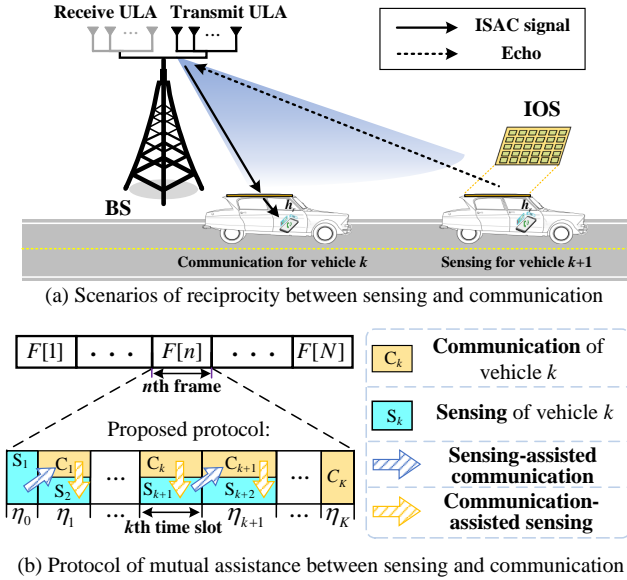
Receive ULA Transmit ULA

ISAC signal

Echo

IOS

BS

$h$

$h$

Communication for vehicle $k$

Sensing for vehicle $k$+1

(a) Scenarios of reciprocity between sensing and communication

| $F[1]$ | ··· | $F[n]$ | ··· | $F[N]$ |
|---|---|---|---|---|

$n$th frame

Proposed protocol:

| $S_1$ | $C_1$ $S_2$ | ··· | $C_k$ $S_{k+1}$ | $C_{k+1}$ $S_{k+2}$ | ··· | $C_K$ |
|---|---|---|---|---|---|---|
| $\eta_0$ | $\eta_1$ | ··· | $k$th time slot | $\eta_{k+1}$ | ··· | $\eta_K$ |

$C_k$ **Communication** of vehicle $k$

$S_k$ **Sensing** of vehicle $k$

Sensing-assisted communication

Communication-assisted sensing

(b) Protocol of mutual assistance between sensing and communication